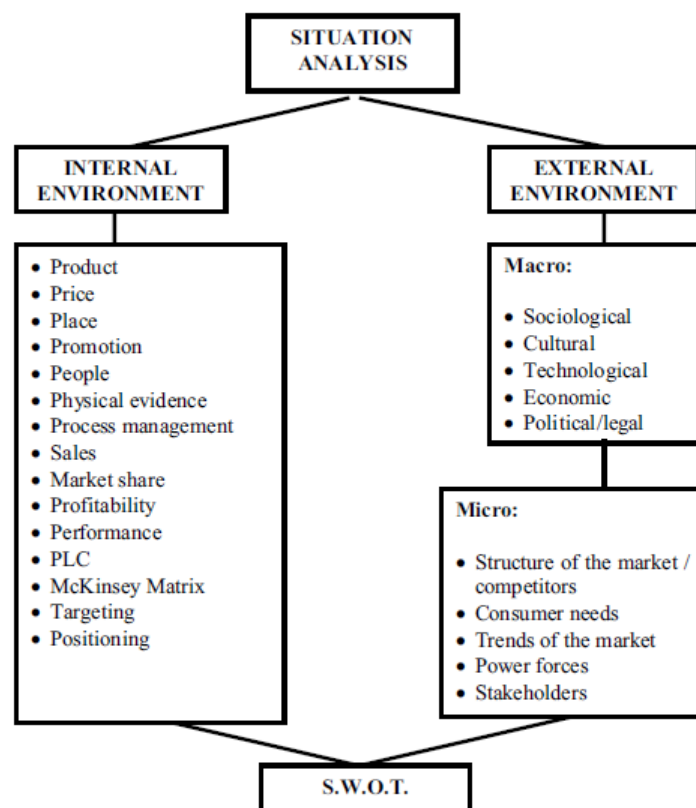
SITUATION ANALYSIS

INTERNAL ENVIRONMENT

EXTERNAL ENVIRONMENT

- Product
- Price
- Place
- Promotion
- People
- Physical evidence
- Process management
- Sales
- Market share
- Profitability
- Performance
- PLC
- McKinsey Matrix
- Targeting
- Positioning

Macro:

- Sociological
- Cultural
- Technological
- Economic
- Political/legal

Micro:

- Structure of the market / competitors
- Consumer needs
- Trends of the market
- Power forces
- Stakeholders

S.W.O.T.